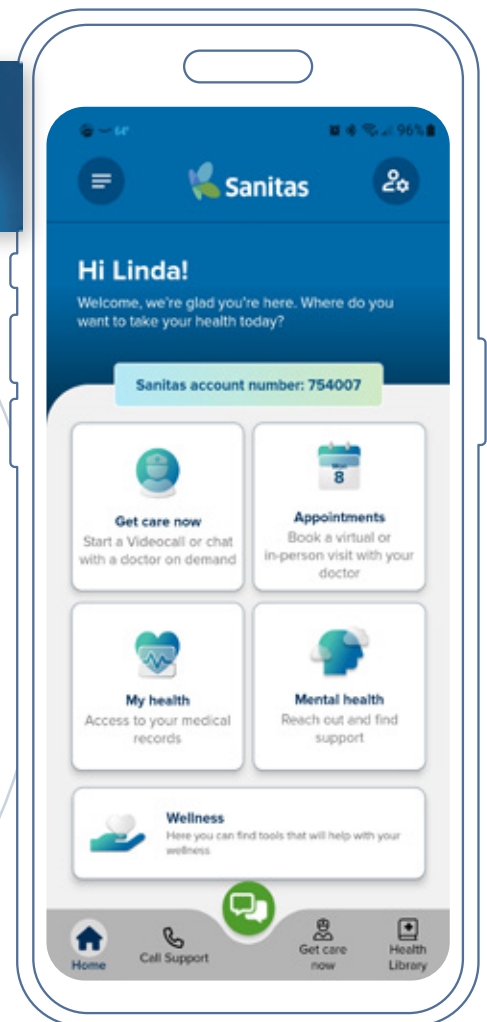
96%

Sanitas

Hi Linda!

Welcome, we're glad you're here. Where do you want to take your health today?

Sanitas account number: 754007

Get care now
Start a Videocall or chat with a doctor on demand

8

Appointments
Book a virtual or in-person visit with your doctor

My health
Access to your medical records

Mental health
Reach out and find support

Wellness
Here you can find tools that will help with your wellness

Home

Call Support

Get care now

Health Library